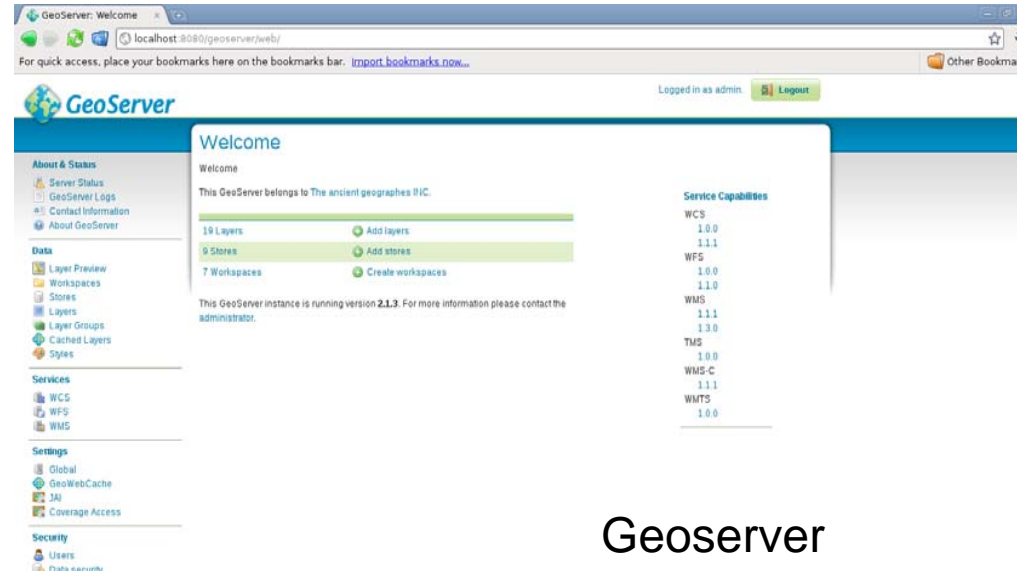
GeoServer: Welcome

localhost:8080/geoserver/web/

For quick access, place your bookmarks here on the bookmarks bar. Import bookmarks now...

Other Bookma

GeoServer

Logged in as admin. Logout

About & Status
Server Status
GeoServer Logs
Contact Information
About GeoServer

Data
Layer Preview
Workspaces
Stores
Layers
Layer Groups
Cached Layers
Styles

Services
WCS
WFS
WMS

Settings
Global
GeoWebCache
JAI
Coverage Access

Security
Users
Data security

Welcome

Welcome

This GeoServer belongs to The ancient geographes INC.

| 19 Layers | Add layers |
|---|---|
| 9 Stores | Add stores |
| 7 Workspaces | Create workspaces |

This GeoServer instance is running version 2.1.3. For more information please contact the administrator.

Service Capabilities
WCS
1.0.0
1.1.1
WFS
1.0.0
1.1.0
WMS
1.1.1
1.3.0
TMS
1.0.0
WMS-C
1.1.1
WMTS
1.0.0

Geoserver